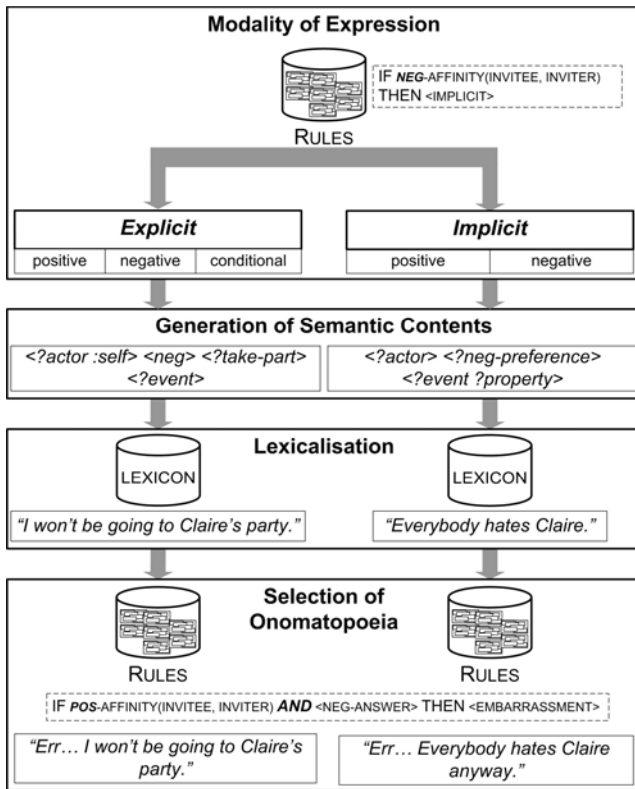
Modality of Expression

IF NEG-AFFINITY(INVITEE, INVITER) THEN <IMPLICIT>

RULES

Explicit

| positive | negative | conditional |
|---|---|---|

Implicit

| positive | negative |
|---|---|

Generation of Semantic Contents

<?actor :self> <neg> <?take-part> <?event>

<?actor> <?neg-preference> <?event ?property>

Lexicalisation

LEXICON

LEXICON

"I won't be going to Claire's party."

"Everybody hates Claire."

Selection of Onomatopoeia

RULES

RULES

IF POS-AFFINITY(INVITEE, INVITER) AND <NEG-ANSWER> THEN <EMBARRASSMENT>

"Err… I won't be going to Claire's party."

"Err… Everybody hates Claire anyway."